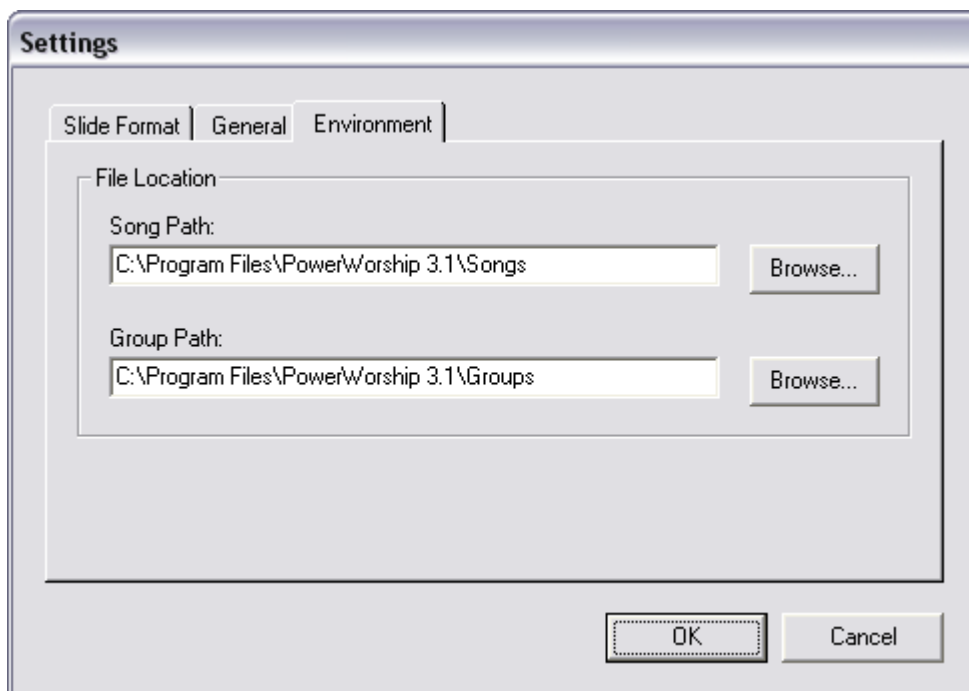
Settings

Slide Format | General | Environment

File Location

Song Path:

C:\Program Files\PowerWorship 3.1\Songs

Browse...

Group Path:

C:\Program Files\PowerWorship 3.1\Groups

Browse...

OK

Cancel